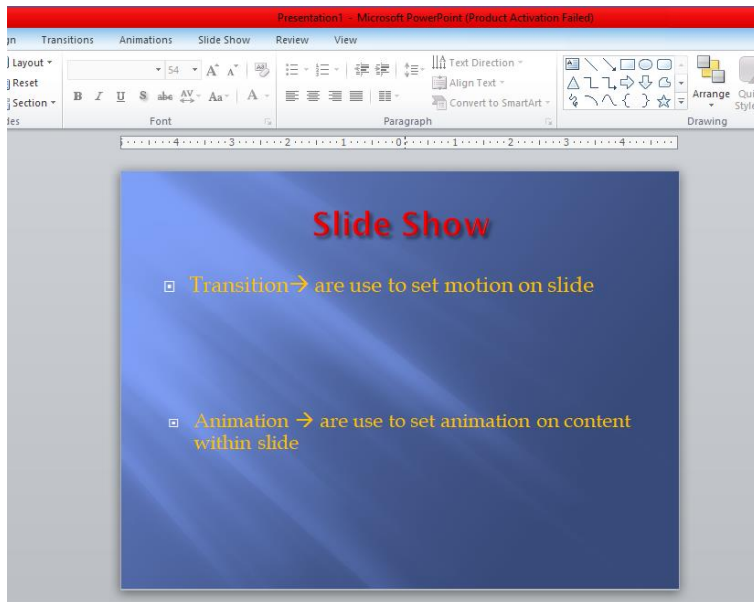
Presentation1 - Microsoft PowerPoint (Product Activation Failed)

gn Transitions Animations Slide Show Review View

Layout
Reset
Section
des

54
B I U S abc AV Aa A
Font

Text Direction
Align Text
Convert to SmartArt
Paragraph

Arrange Qui Style
Drawing

4 3 2 1 0 1 2 3 4

Slide Show

Transition→ are use to set motion on slide

Animation → are use to set animation on content within slide